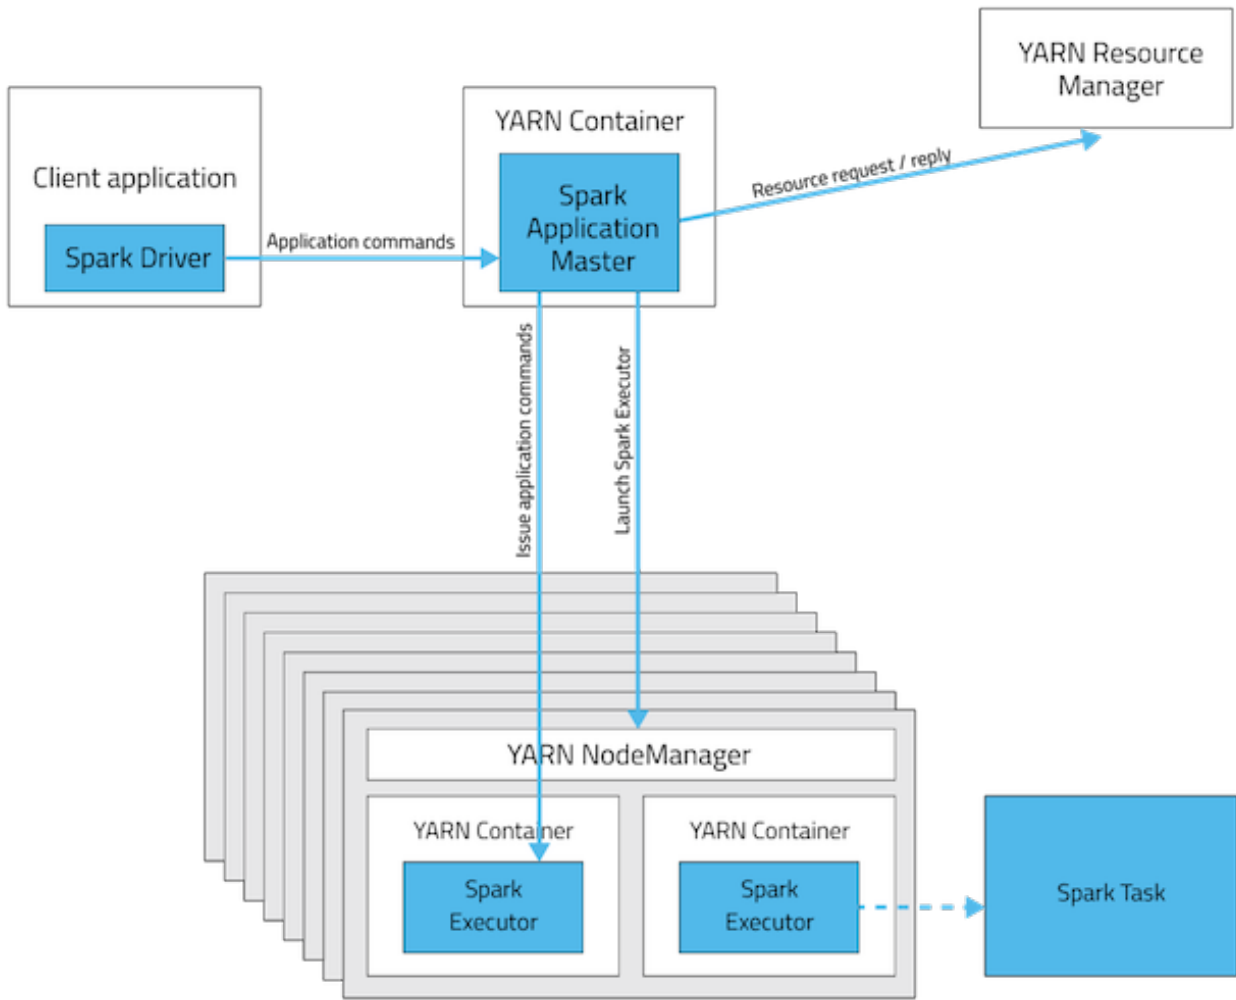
YARN Resource Manager

Client application

Spark Driver

Application commands

YARN Container

Spark Application Master

Resource request / reply

Issue application commands

Launch Spark Executor

YARN NodeManager

YARN Container

Spark Executor

YARN Container

Spark Executor

Spark Task